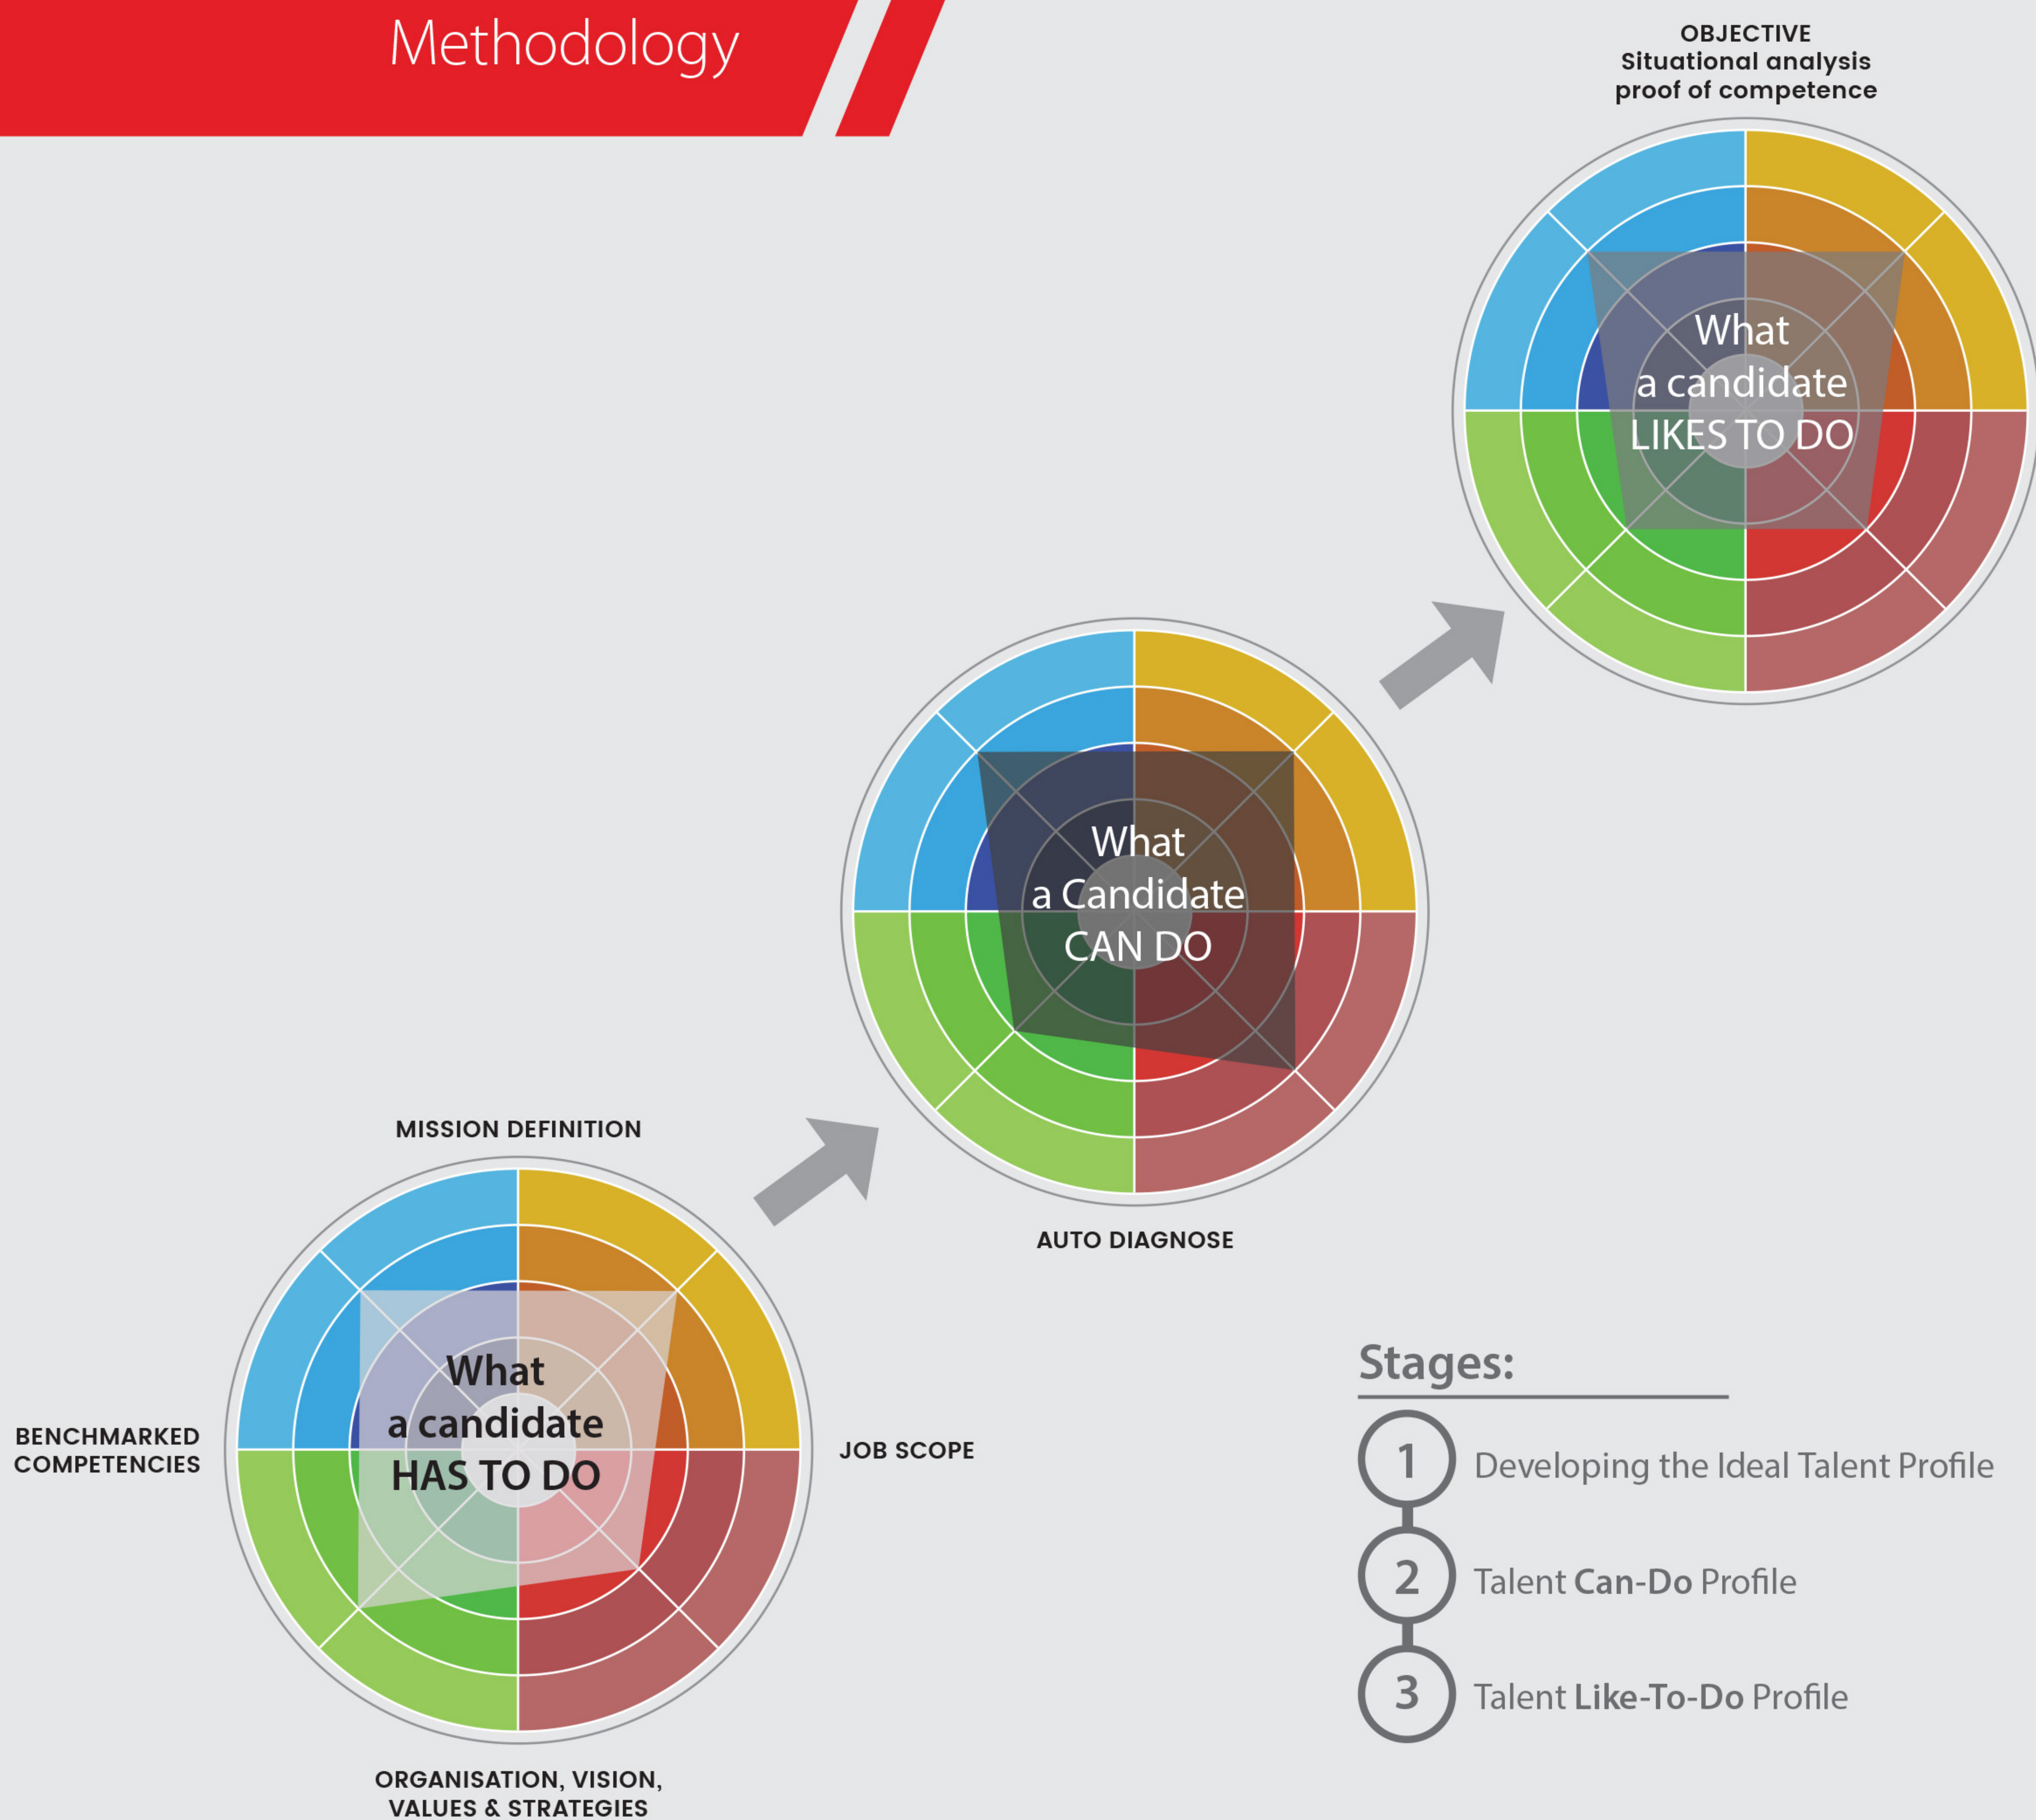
Methodology

OBJECTIVE
Situational analysis
proof of competence

What
a candidate
LIKES TO DO

What
a Candidate
CAN DO

AUTO DIAGNOSE

MISSION DEFINITION

BENCHMARKED COMPETENCIES

What
a candidate
HAS TO DO

JOB SCOPE

ORGANISATION, VISION, VALUES & STRATEGIES

Stages:

1 Developing the Ideal Talent Profile

2 Talent Can-Do Profile

3 Talent Like-To-Do Profile